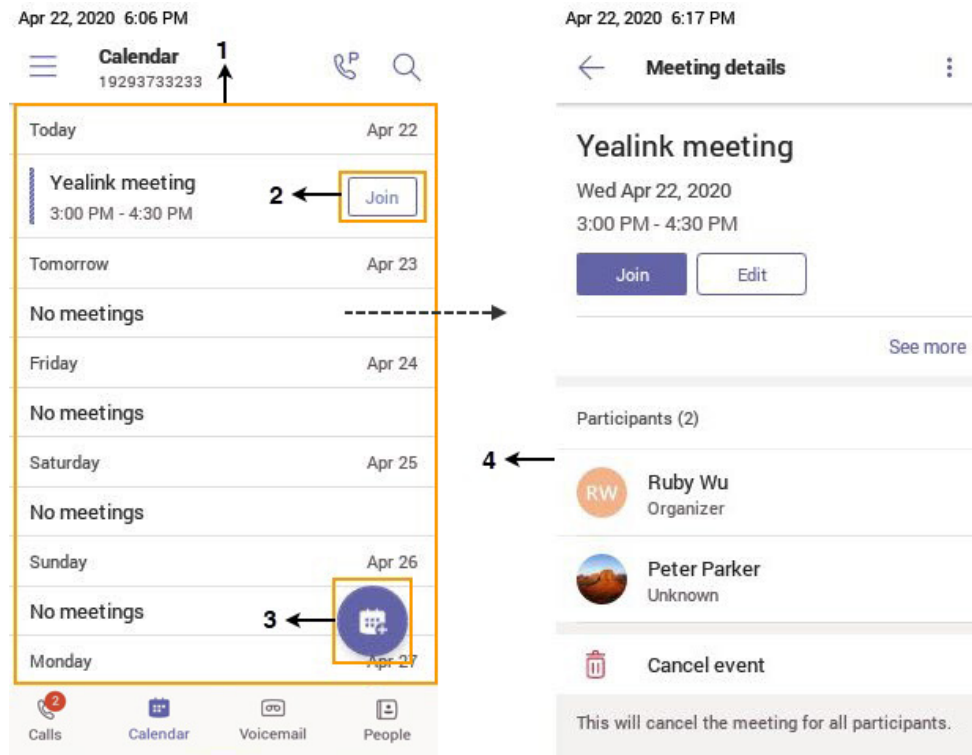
Apr 22, 2020 6:06 PM

Calendar
19293733233

1

Today Apr 22

Yealink meeting
3:00 PM - 4:30 PM

2

Join

Tomorrow Apr 23

No meetings

Friday Apr 24

No meetings

Saturday Apr 25

No meetings

Sunday Apr 26

No meetings

3

Monday Apr 27

2
Calls

Calendar

Voicemail

People

Apr 22, 2020 6:17 PM

Meeting details

Yealink meeting

Wed Apr 22, 2020

3:00 PM - 4:30 PM

Join

Edit

See more

Participants (2)

4

RW

Ruby Wu
Organizer

Peter Parker
Unknown

Cancel event

This will cancel the meeting for all participants.